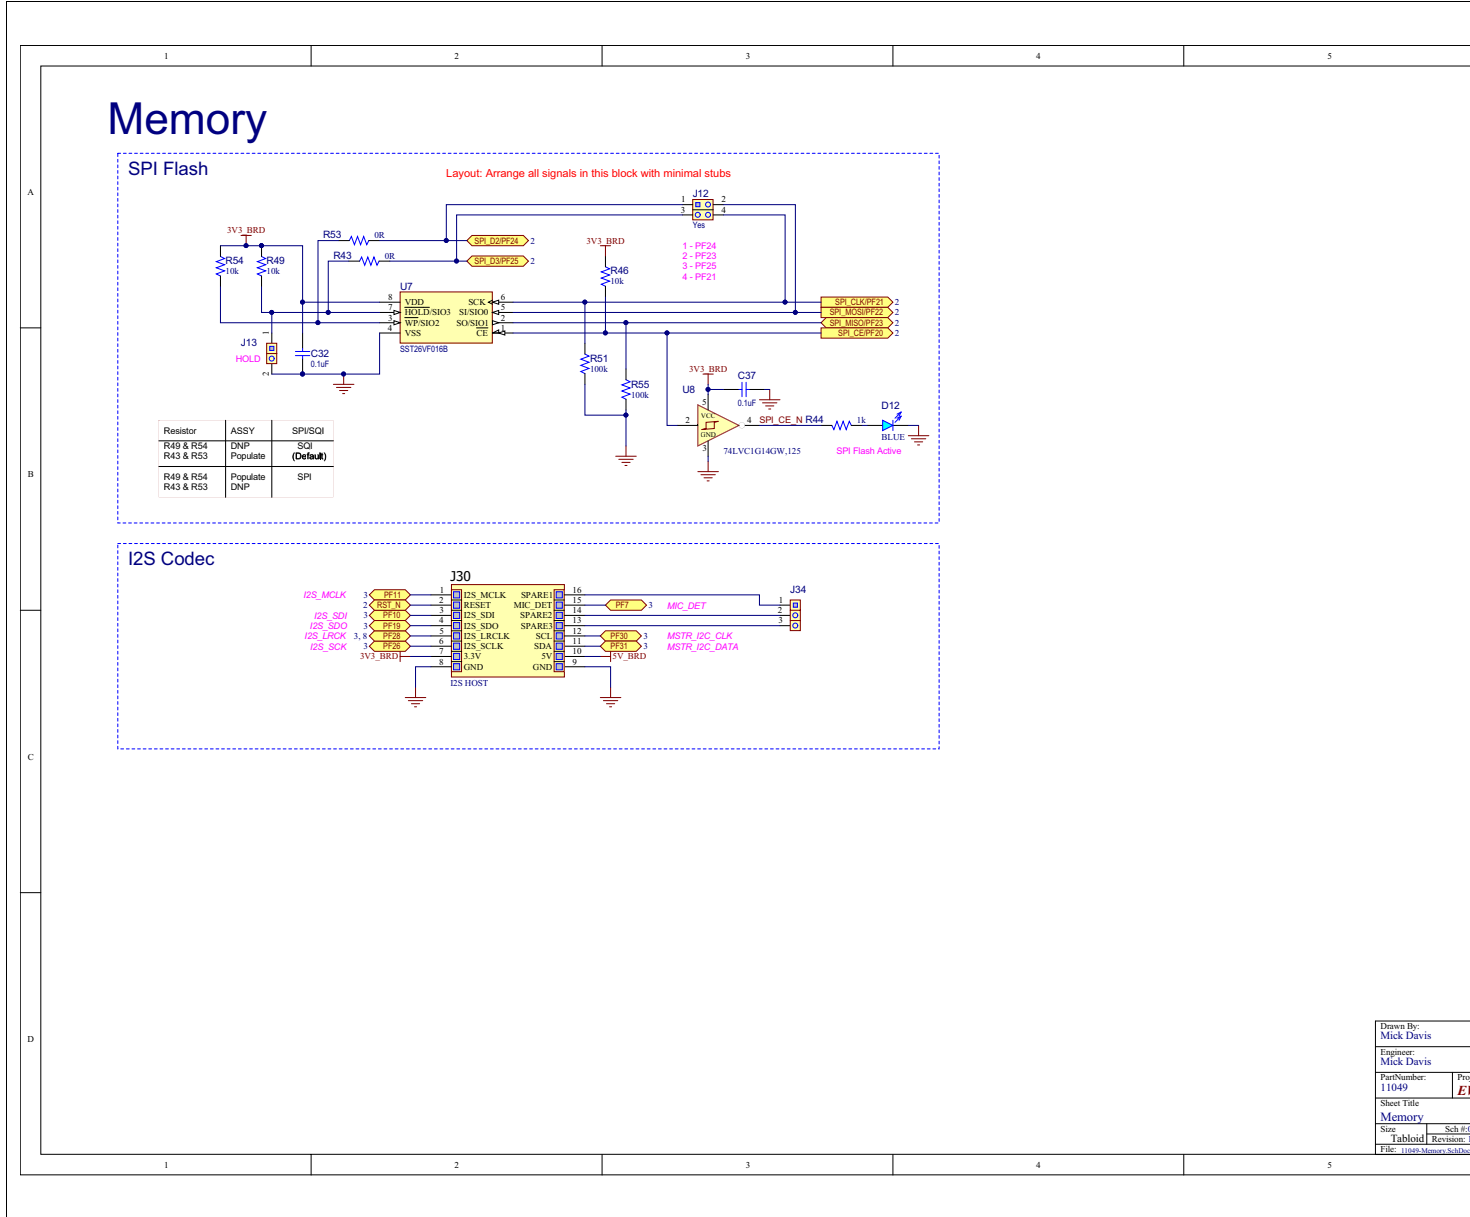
1 2 3 4 5

A

Memory

SPI Flash

Layout: Arrange all signals in this block with minimal stubs

J12
1 2
3 4
Yes

1 - PF24
2 - PF23
3 - PF25
4 - PF21

3V3_BRD
R53 0R
SPI_D2/PF24 2
R43 0R
SPI_D3/PF25 2
3V3_BRD
R46 10k
R54 10k
R49 10k

U7
8 VDD SCK 6
7 HOLD/SIO3 SI/SIO0 5
3 WP/SIO2 SO/SIO1 2
4 VSS CE 1
SST26VF016B

SPI_CLK/PF21 2
SPI_MOSI/PF22 2
SPI_MISO/PF23 2
SPI_CE/PF20 2

J13
HOLD
C32 0.1uF

R51 100k
R55 100k

3V3_BRD
C37
0.1uF
U8
5 VCC
GND 3
2
4 SPI_CE_N R44 1k
D12
BLUE
74LVC1G14GW,125
SPI Flash Active

| Resistor | ASSY | SPI/SQI |
|---|---|---|
| R49 & R54 R43 & R53 | DNP Populate | SQI (Default) |
| R49 & R54 R43 & R53 | Populate DNP | SPI |

B

I2S Codec

J30
I2S_MCLK 3 PF11 1 I2S_MCLK SPARE1 16
2 RST_N 2 RESET MIC_DET 15 PF7 3 MIC_DET
I2S_SDI 3 PF10 3 I2S_SDI SPARE2 14
I2S_SDO 3 PF19 4 I2S_SDO SPARE3 13
I2S_LRCK 3, 8 PF28 5 I2S_LRCLK SCL 12 PF30 3 MSTR_I2C_CLK
I2S_SCK 3 PF26 6 I2S_SCLK SDA 11 PF31 3 MSTR_I2C_DATA
3V3_BRD 7 3.3V 5V 10 5V_BRD
8 GND GND 9
I2S HOST

J34
1
2
3

C

D

Drawn By:
Mick Davis
Engineer:
Mick Davis
PartNumber:
11049
Pro
E
Sheet Title
Memory
Size
Tabloid
Sch #:
Revision:
File: 11049-Memory.SchDoc

1 2 3 4 5